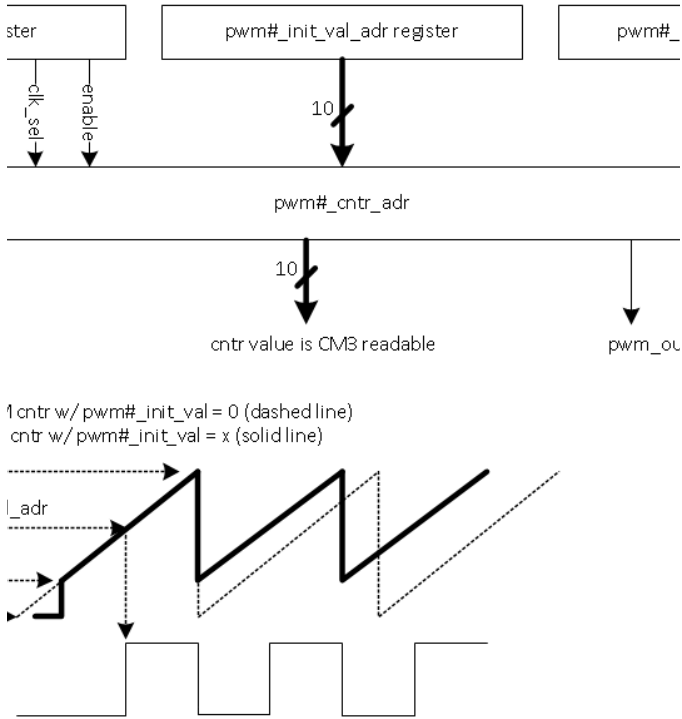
ster

pwm#_init_val_adr register

pwm#_

clk_sel

enable

10

pwm#_cntr_adr

10

cntr value is CM3 readable

pwm_ou

I cntr w/ pwm#_init_val = 0 (dashed line)
cntr w/ pwm#_init_val = x (solid line)

l_adr